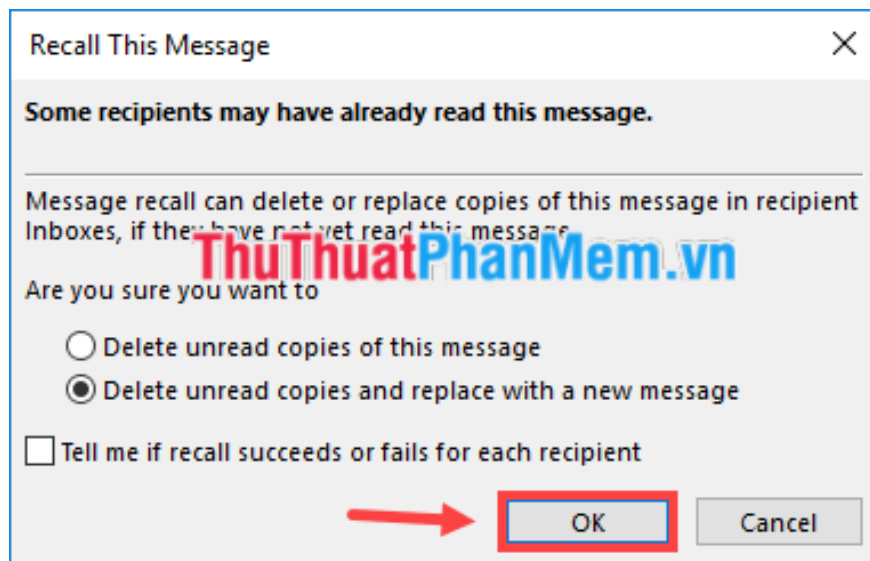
Recall This Message

Some recipients may have already read this message.

Message recall can delete or replace copies of this message in recipient Inboxes, if they have not yet read this message.

ThuThuatPhanMem.vn

Are you sure you want to

Delete unread copies of this message

Delete unread copies and replace with a new message

Tell me if recall succeeds or fails for each recipient

OK

Cancel